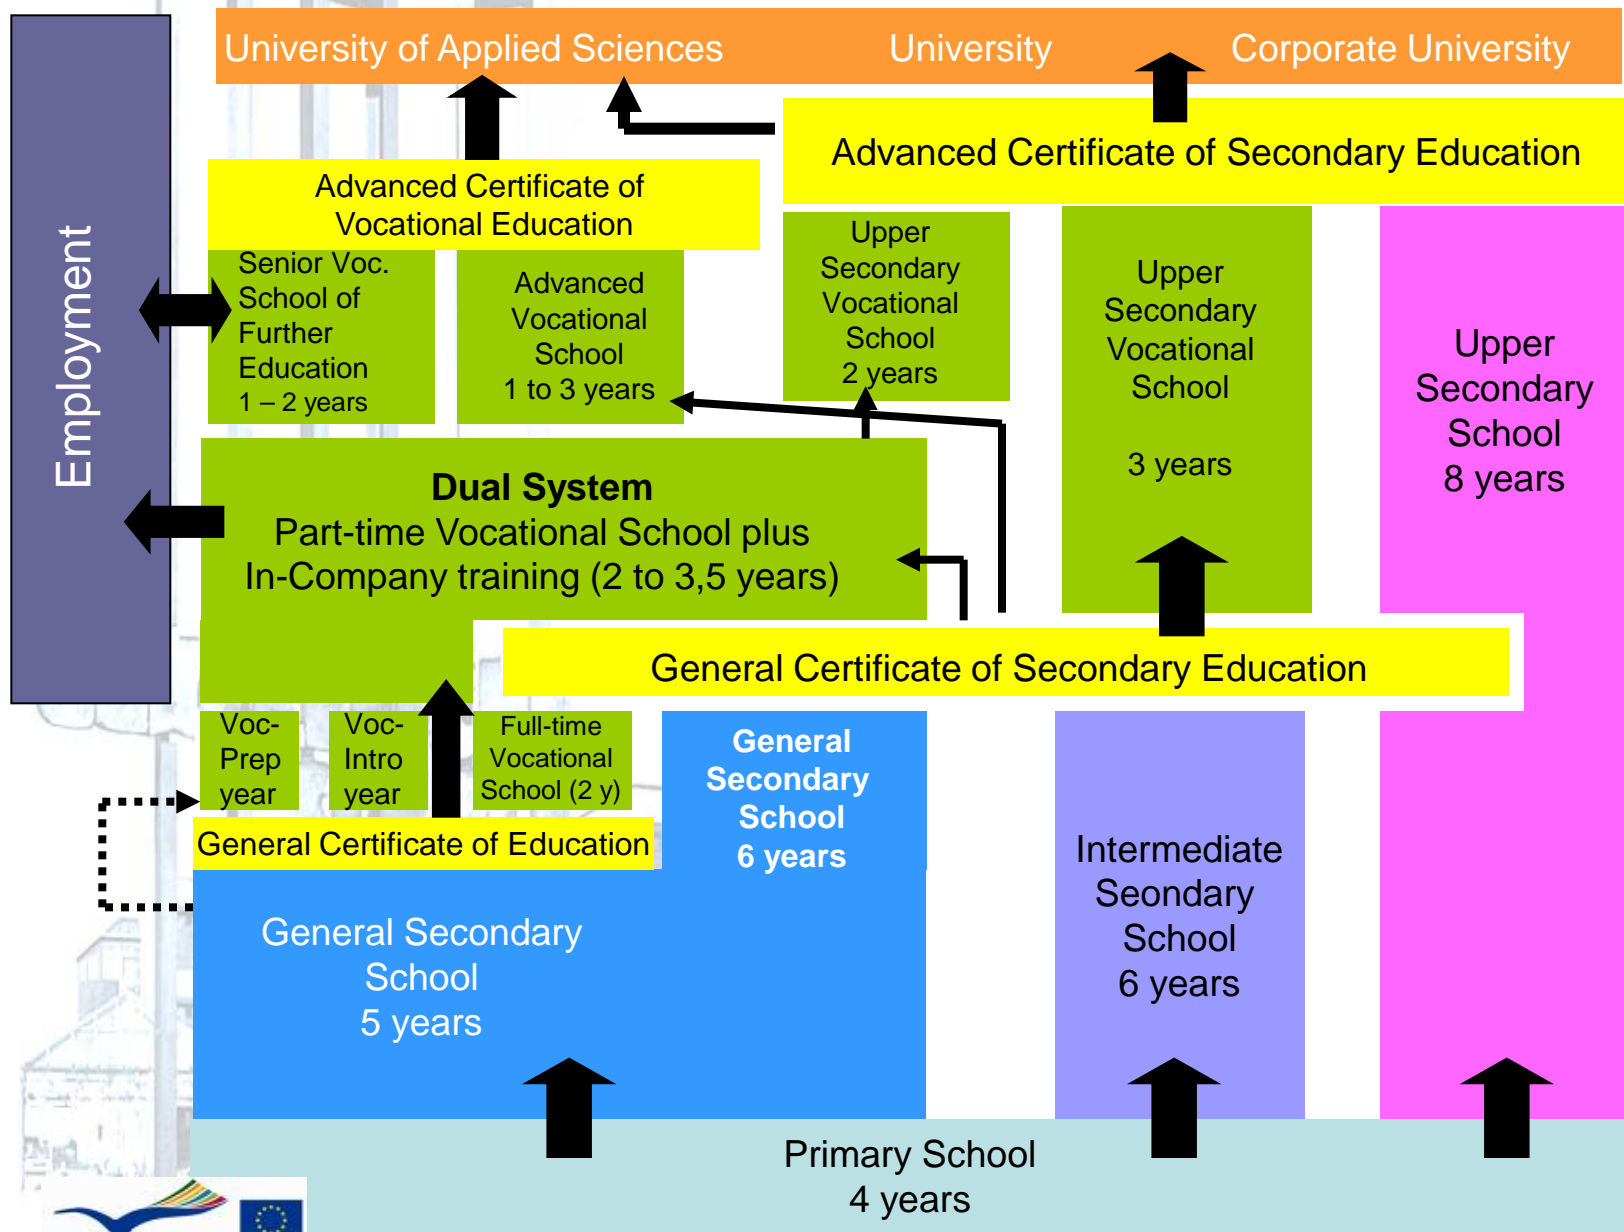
University of Applied Sciences University Corporate University

Employment

Advanced Certificate of Secondary Education

Advanced Certificate of Vocational Education

Senior Voc. School of Further Education 1 – 2 years

Advanced Vocational School 1 to 3 years

Upper Secondary Vocational School 2 years

Upper Secondary Vocational School

3 years

Upper Secondary School 8 years

**Dual System**
Part-time Vocational School plus In-Company training (2 to 3,5 years)

General Certificate of Secondary Education

Voc-Prep year

Voc-Intro year

Full-time Vocational School (2 y)

General Certificate of Education

**General Secondary School 6 years**

General Secondary School 5 years

Intermediate Seondary School 6 years

Primary School 4 years